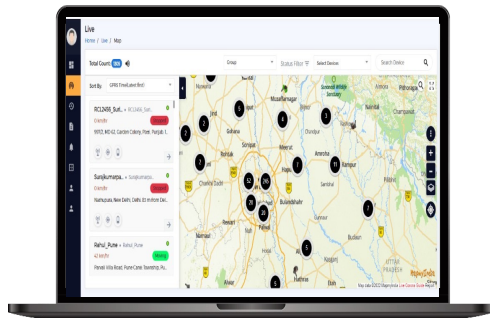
Live
Home | Live | Map

Total Counts 365
Group
Status Filter
Select Devices
Search Device

Sort By GPRS Time(Latest First)

RC12456_Suri... • RC12456_Suri...
0 min(s)
Stopped
99701, MG 62, Gardens Colony, Pleer, Punjab, I...

Sunjikumarpa... • Sunjikumarpa...
0 min(s)
Stopped
Nadhupura, New Delhi, Delhi, 65 Andheri Dev...

Rahul_Pune • Rahul_Pune
42 min(s)
Moving
Panvel Villa Road, Pune Camp, Naverprus, Pu...

Dehradun
Haridwar
Roorkee
Saharanpur
Muzaffarnagar
Meerut
Moradabad
Rampur
Amroha
Sonipat
Panipat
Gohana
Rohtak
Bahadurgarh
New Delhi
Ghaziabad
Noida
Faridabad
Palwal
Bulandshahr
Sambhal
Budaun
Bareilly
Hapur
Aligarh
Hathras
Rewari
Pilibhit
Chandausi
Charkhi Dadri

Map data ©2023 MapmyIndia